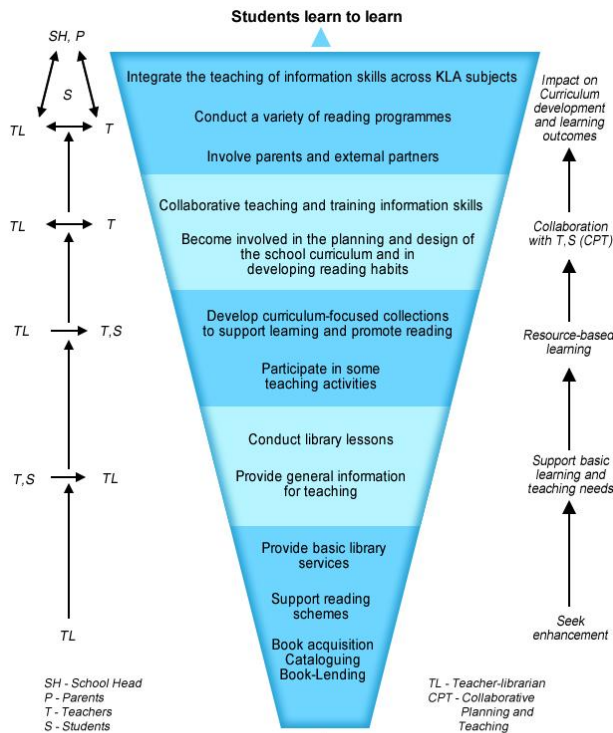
Students learn to learn

SH, P

S

TL T

TL T

TL T,S

T,S TL

TL

Integrate the teaching of information skills across KLA subjects

Conduct a variety of reading programmes

Involve parents and external partners

Collaborative teaching and training information skills

Become involved in the planning and design of the school curriculum and in developing reading habits

Develop curriculum-focused collections to support learning and promote reading

Participate in some teaching activities

Conduct library lessons

Provide general information for teaching

Provide basic library services

Support reading schemes

Book acquisition
Cataloguing
Book-Lending

Impact on Curriculum development and learning outcomes

Collaboration with T,S (CPT)

Resource-based learning

Support basic learning and teaching needs

Seek enhancement

SH - School Head
P - Parents
T - Teachers
S - Students

TL - Teacher-librarian
CPT - Collaborative Planning and Teaching